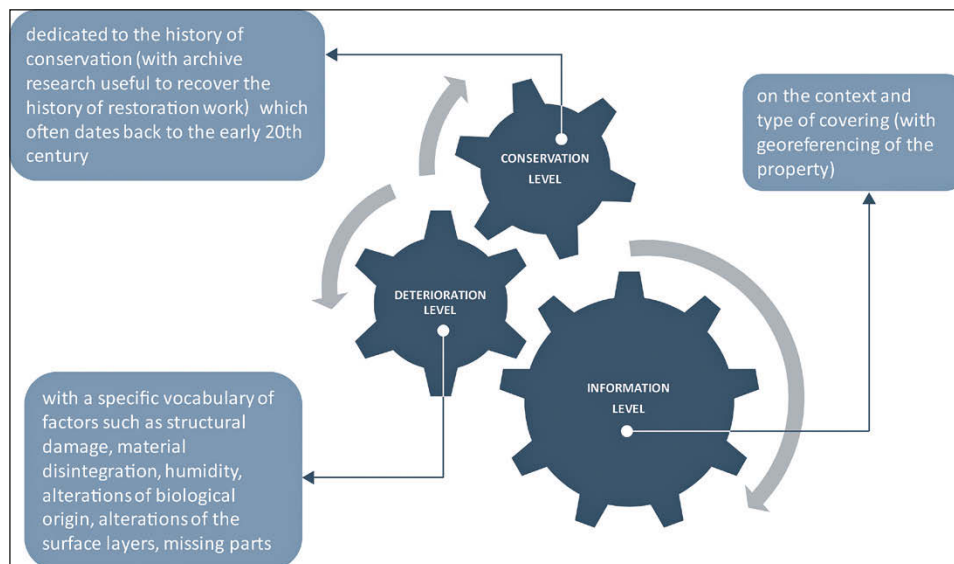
dedicated to the history of conservation (with archive research useful to recover the history of restoration work) which often dates back to the early 20th century

CONSERVATION LEVEL

on the context and type of covering (with georeferencing of the property)

DETERIORATION LEVEL

INFORMATION LEVEL

with a specific vocabulary of factors such as structural damage, material disintegration, humidity, alterations of biological origin, alterations of the surface layers, missing parts